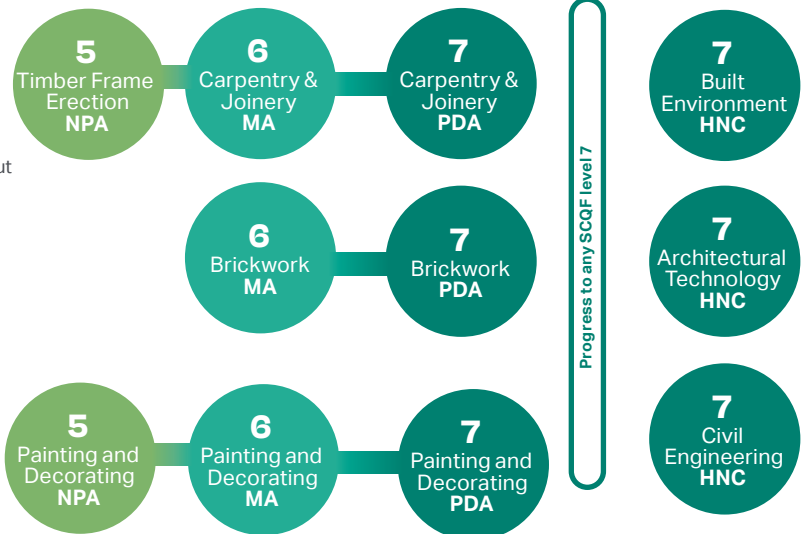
5
Timber Frame Erection
NPA

6
Carpentry & Joinery
MA

7
Carpentry & Joinery
PDA

ut

6
Brickwork
MA

7
Brickwork
PDA

5
Painting and Decorating
NPA

6
Painting and Decorating
MA

7
Painting and Decorating
PDA

Progress to any SCQF level 7

7
Built Environment
HNC

7
Architectural Technology
HNC

7
Civil Engineering
HNC